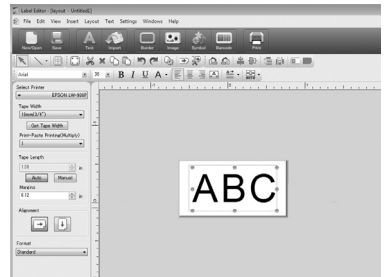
Label Editor - [Layout - Untitled]

File Edit View Insert Layout Text Settings Windows Help

New/Open Save Text Import Border Image Symbol Barcode Print

Arial

B I U A

Select Printer

EPSON LW-900P

Tape Width

Get Tape Width

Print-Paste Printing(Multiply)

Tape Length

in

Auto Manual

Margins

in

Alignment

Format

Standard

ABC